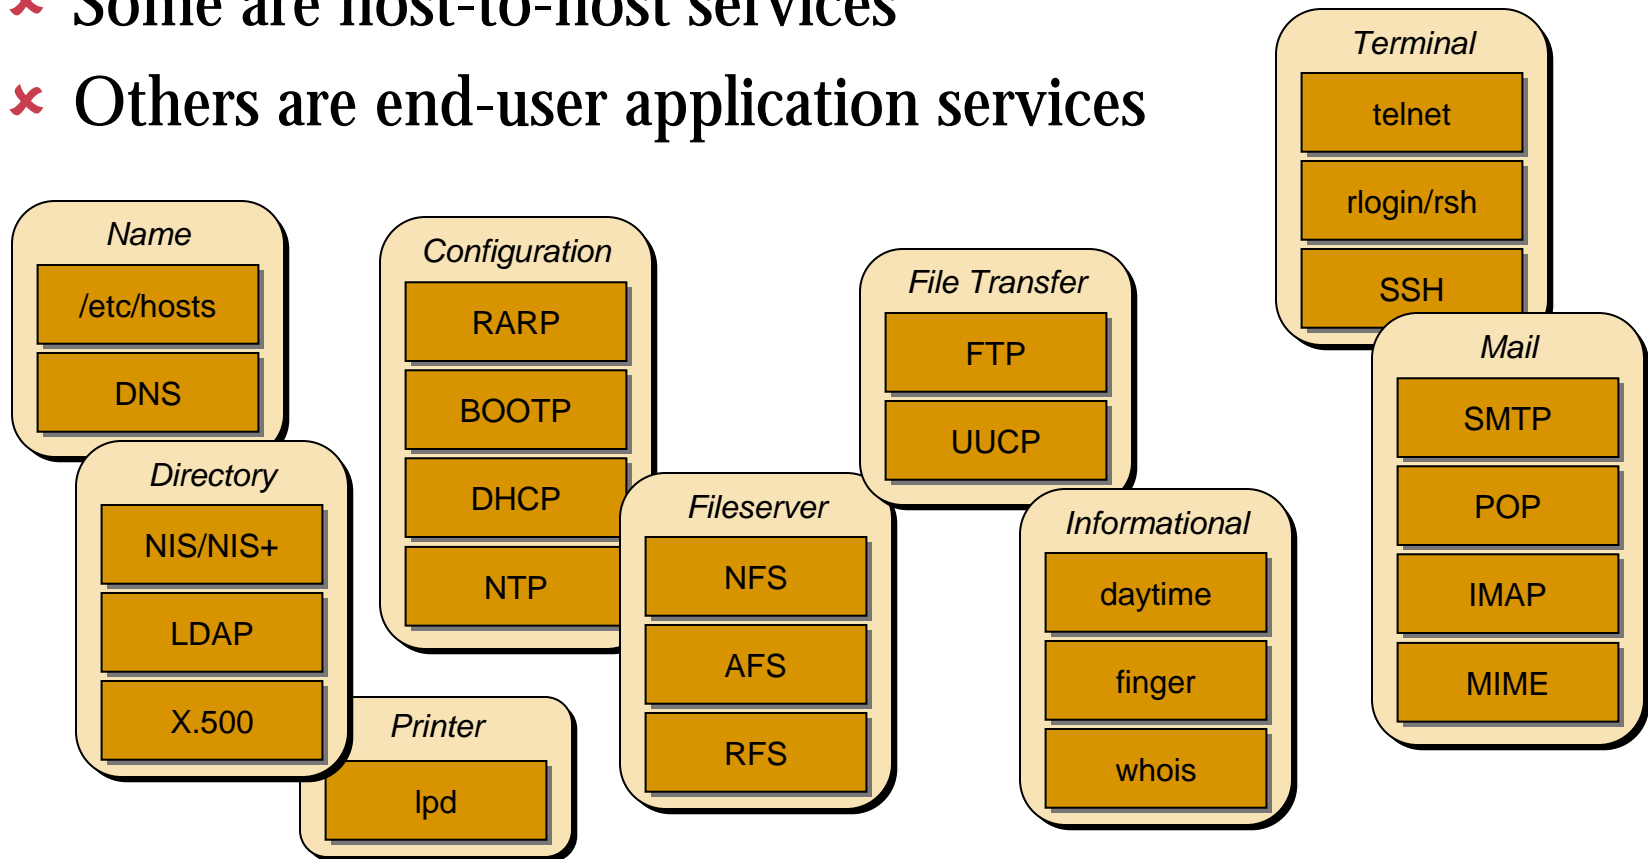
Some are host-to-host services

Others are end-user application services

Terminal

telnet

rlogin/rsh

SSH

Name

/etc/hosts

DNS

Configuration

RARP

BOOTP

DHCP

NTP

File Transfer

FTP

UUCP

Mail

SMTP

POP

IMAP

MIME

Directory

NIS/NIS+

LDAP

X.500

Fileserver

NFS

AFS

RFS

Informational

daytime

finger

whois

Printer

lpd